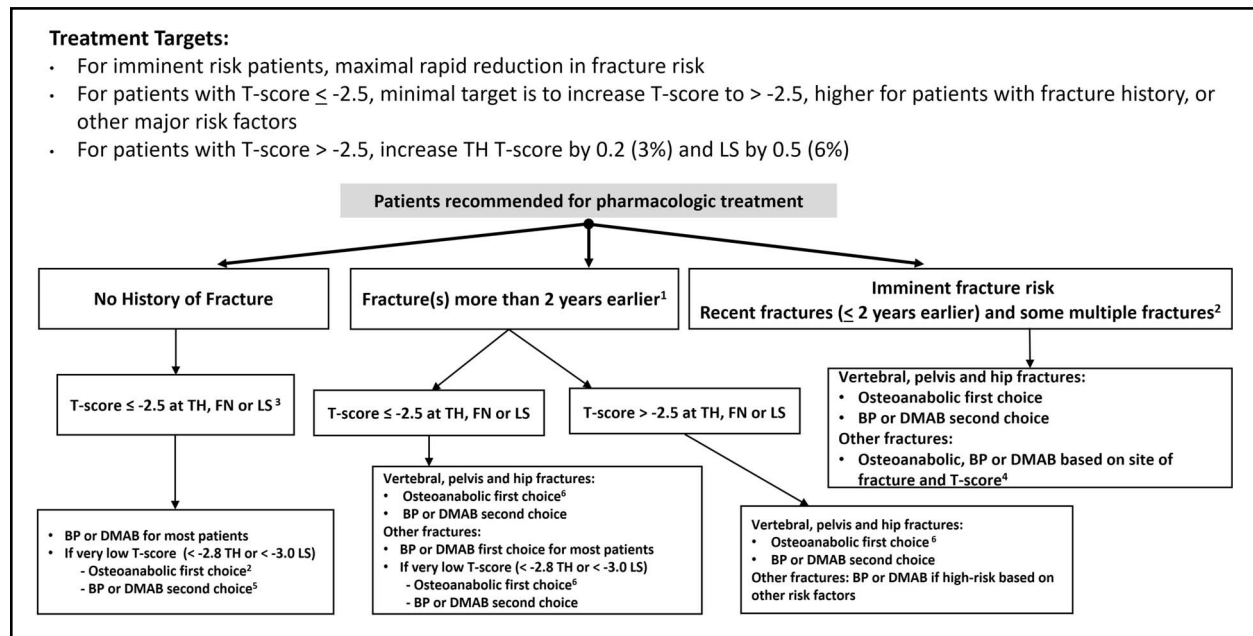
**Treatment Targets:**

- For imminent risk patients, maximal rapid reduction in fracture risk
- For patients with T-score $\leq$ -2.5, minimal target is to increase T-score to > -2.5, higher for patients with fracture history, or other major risk factors
- For patients with T-score > -2.5, increase TH T-score by 0.2 (3%) and LS by 0.5 (6%)

Patients recommended for pharmacologic treatment

No History of Fracture

Fracture(s) more than 2 years earlier$^1$

Imminent fracture risk
Recent fractures ($\leq$ 2 years earlier) and some multiple fractures$^2$

T-score ≤ -2.5 at TH, FN or LS $^3$

T-score ≤ -2.5 at TH, FN or LS

T-score > -2.5 at TH, FN or LS

Vertebral, pelvis and hip fractures:
- Osteoanabolic first choice
- BP or DMAB second choice
Other fractures:
- Osteoanabolic, BP or DMAB based on site of fracture and T-score$^4$

- BP or DMAB for most patients
- If very low T-score (< -2.8 TH or < -3.0 LS)
  - Osteoanabolic first choice$^2$
  - BP or DMAB second choice$^5$

Vertebral, pelvis and hip fractures:
- Osteoanabolic first choice$^6$
- BP or DMAB second choice
Other fractures:
- BP or DMAB first choice for most patients
- If very low T-score (< -2.8 TH or < -3.0 LS)
  - Osteoanabolic first choice$^6$
  - BP or DMAB second choice

Vertebral, pelvis and hip fractures:
- Osteoanabolic first choice $^6$
- BP or DMAB second choice
Other fractures: BP or DMAB if high-risk based on other risk factors